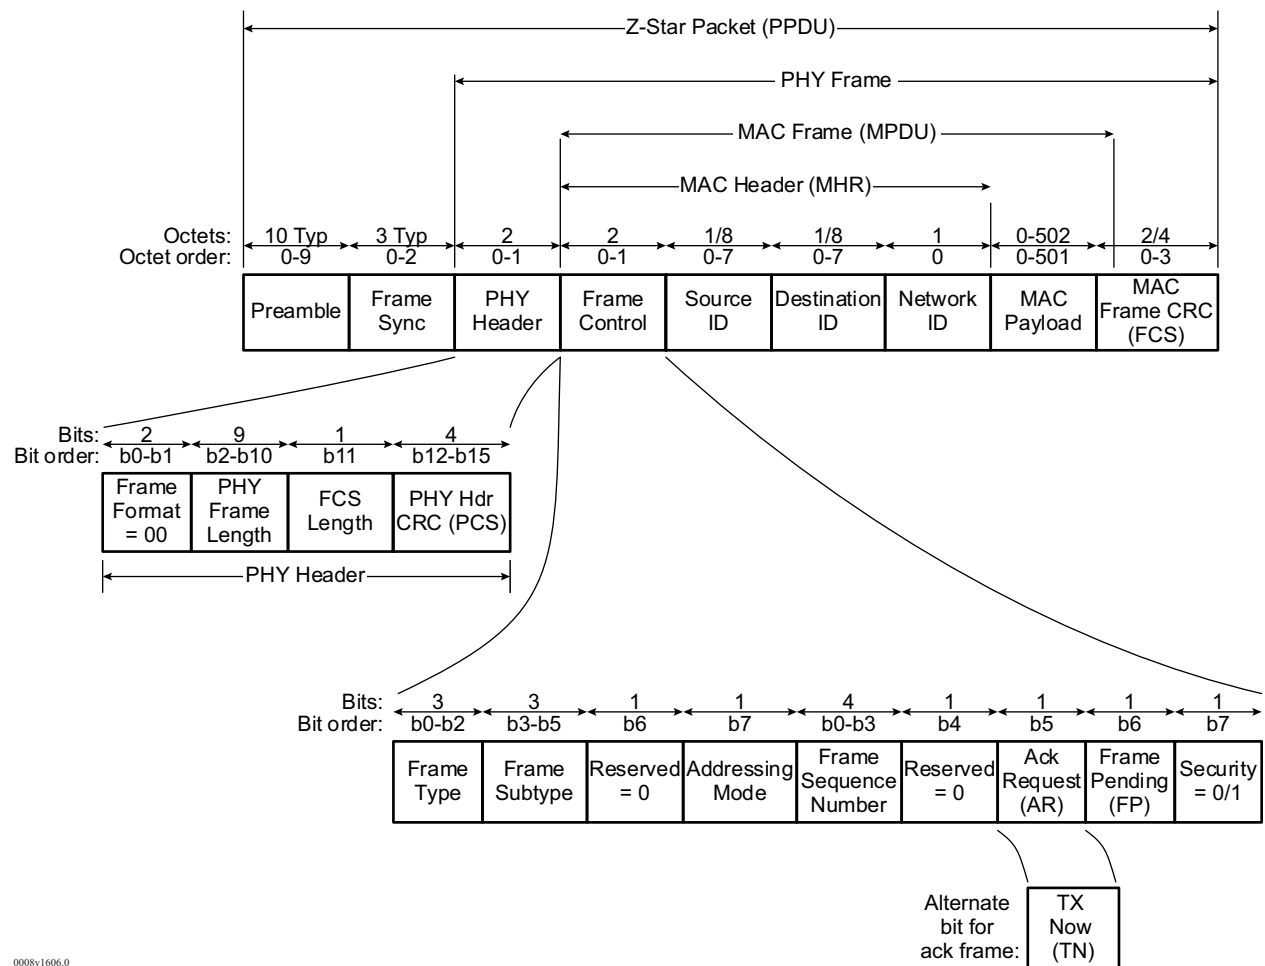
Z-Star Packet (PPDU)

PHY Frame

MAC Frame (MPDU)

MAC Header (MHR)

| Octets: | 10 Typ | 3 Typ | 2 | 2 | 1/8 | 1/8 | 1 | 0-502 | 2/4 |
|---|---|---|---|---|---|---|---|---|---|
| Octet order: | 0-9 | 0-2 | 0-1 | 0-1 | 0-7 | 0-7 | 0 | 0-501 | 0-3 |
| | Preamble | Frame Sync | PHY Header | Frame Control | Source ID | Destination ID | Network ID | MAC Payload | MAC Frame CRC (FCS) |

| Bits: | 2 | 9 | 1 | 4 |
|---|---|---|---|---|
| Bit order: | b0-b1 | b2-b10 | b11 | b12-b15 |
| | Frame Format = 00 | PHY Frame Length | FCS Length | PHY Hdr CRC (PCS) |

PHY Header

| Bits: | 3 | 3 | 1 | 1 | 4 | 1 | 1 | 1 | 1 |
|---|---|---|---|---|---|---|---|---|---|
| Bit order: | b0-b2 | b3-b5 | b6 | b7 | b0-b3 | b4 | b5 | b6 | b7 |
| | Frame Type | Frame Subtype | Reserved = 0 | Addressing Mode | Frame Sequence Number | Reserved = 0 | Ack Request (AR) | Frame Pending (FP) | Security = 0/1 |

Alternate bit for ack frame: TX Now (TN)

0008v1606.0